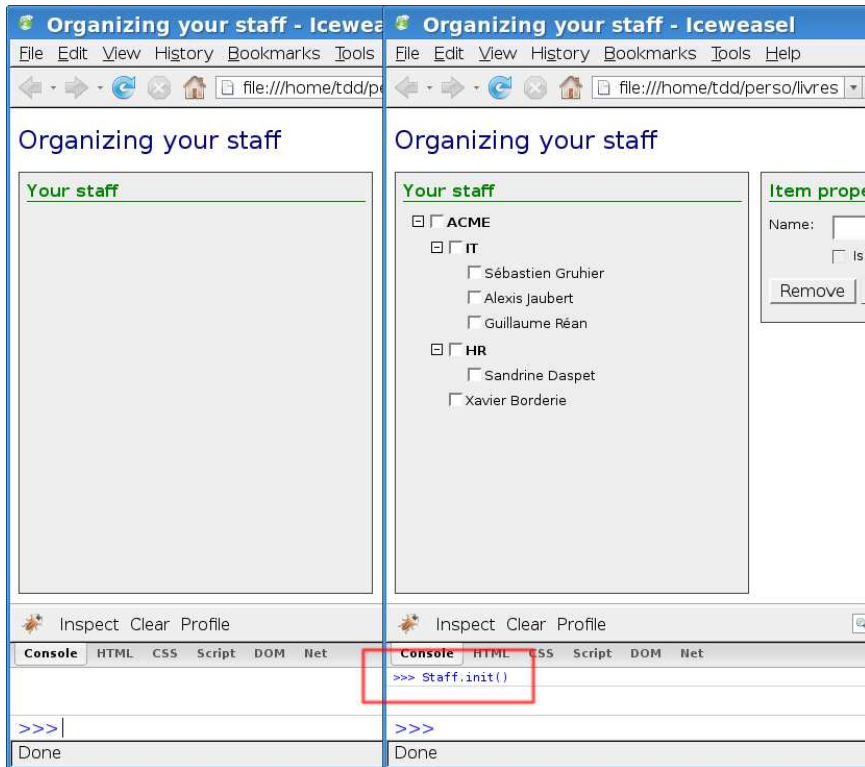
Organizing your staff - Icewea
File Edit View History Bookmarks Tools
file:///home/tdd/pe

Organizing your staff

Your staff

Inspect Clear Profile
Console HTML CSS Script DOM Net
>>>
Done

Organizing your staff - Iceweasel
File Edit View History Bookmarks Tools Help
file:///home/tdd/perso/livres

Organizing your staff

Your staff
ACME
IT
Sébastien Gruhier
Alexis Jaubert
Guillaume Réan
HR
Sandrine Daspet
Xavier Borderie

Item prope
Name:
Is
Remove

Inspect Clear Profile
Console HTML CSS Script DOM Net
>>> Staff.init()
>>>
Done